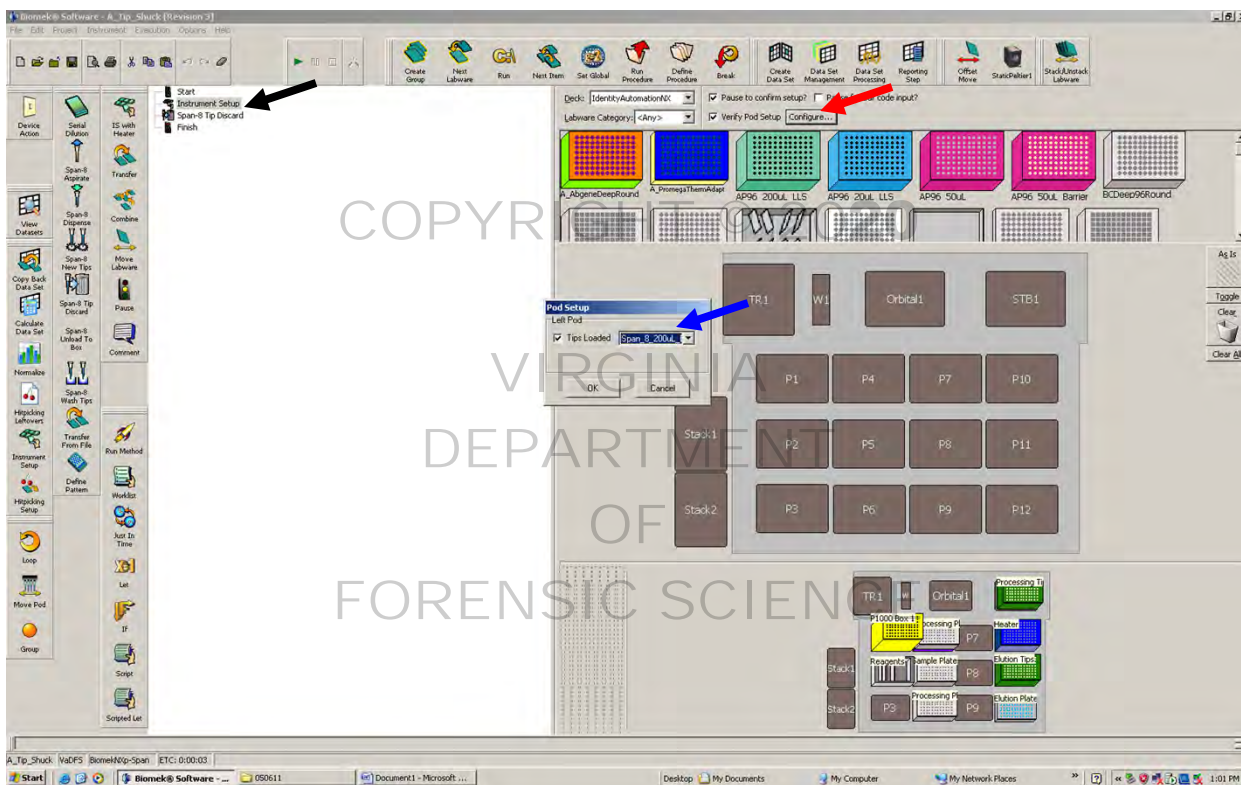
Biomek® Software - A_Tip_Shuck [Revision 3]

File Edit Project Instrument Execution Options Help

Create Group
Next Labware
Run
Next Item
Set Global
Run Procedure
Define Procedure
Break
Create Data Set
Data Set Management
Data Set Processing
Reporting Step
Offset Move
StaticPeltier1
Stack/Unstack Labware

Device Action
Serial Dilution
IS with Heater
Span-8 Aspirate
Transfer
View Datasets
Span-8 Dispense
Combine
Span-8 New Tips
Move Labware
Copy Back Data Set
Span-8 Tip Discard
Pause
Calculate Data Set
Span-8 Unload To Box
Comment
Normalize
Span-8 Wash Tips
Hitpicking Leftovers
Transfer From File
Run Method
Instrument Setup
Define Pattern
Worklist
Hitpicking Setup
Just In Time
Loop
Let
Move Pod
If
Group
Script
Scripted Let

Start
Instrument Setup
Span-8 Tip Discard
Finish

Deck: IdentityAutomationNX
Pause to confirm setup?
Prompt for bar code input?
Labware Category: <Any>
Verify Pod Setup
Configure...

A_AbgeneDeepRound
A_PromegaThermAdapt
AP96 200uL LLS
AP96 20uL LLS
AP96 50uL
AP96 50uL Barrier
BCDeep96Round

COPYRIGHT © 2020
VIRGINIA
DEPARTMENT
OF
FORENSIC SCIENCE

Pod Setup
Left Pod
Tips Loaded
Span_8_200uL
OK
Cancel

TR1
W1
Orbital1
STB1
P1
P4
P7
P10
Stack1
P2
P5
P8
P11
Stack2
P3
P6
P9
P12

As Is
Toggle
Clear
Clear All

TR1
W
Orbital1
Processing Ti
P1000 Box 1
Processing Pl
P7
Heater
Reagents
Sample Plate
P8
Elution Tips
Stack1
Processing Pl
Elution Plate
Stack2
P3
P9

A_Tip_Shuck VaDFS BiomekNXp-Span ETC: 0:00:03

Start
Biomek® Software - ...
050611
Document1 - Microsoft ...
Desktop
My Documents
My Computer
My Network Places
1:01 PM